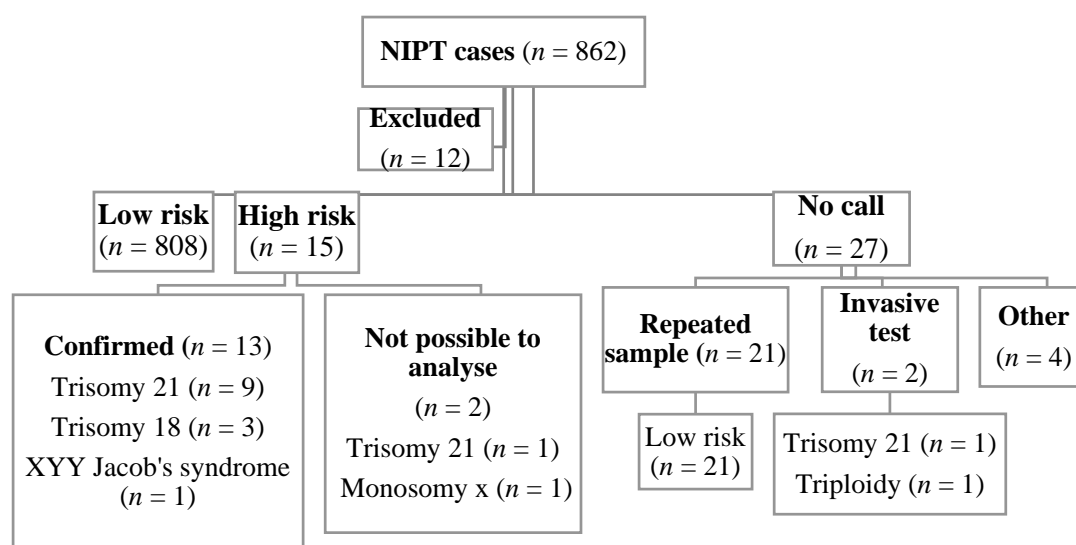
**NIPT cases** ($n = 862$)

**Excluded** ($n = 12$)

**Low risk** ($n = 808$)

**High risk** ($n = 15$)

**No call** ($n = 27$)

**Confirmed** ($n = 13$)
Trisomy 21 ($n = 9$)
Trisomy 18 ($n = 3$)
XYY Jacob's syndrome ($n = 1$)

**Not possible to analyse** ($n = 2$)
Trisomy 21 ($n = 1$)
Monosomy x ($n = 1$)

**Repeated sample** ($n = 21$)

Low risk ($n = 21$)

**Invasive test** ($n = 2$)

Trisomy 21 ($n = 1$)
Triploidy ($n = 1$)

**Other** ($n = 4$)